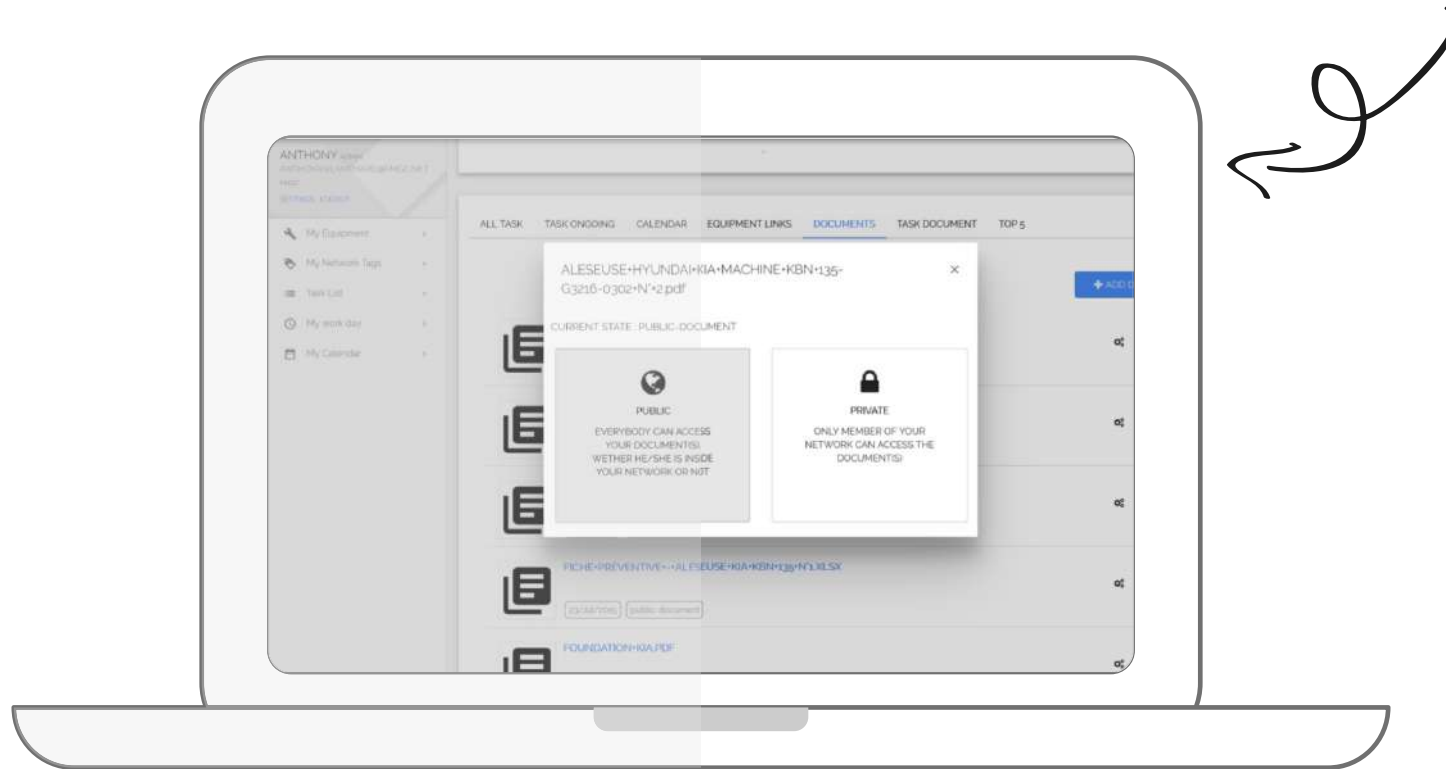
ANTHONY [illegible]
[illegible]
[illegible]

My Equipment
My Network Tags
Task List
My work day
My Calendar

ALL TASK TASK ONGOING CALENDAR EQUIPMENT LINKS DOCUMENTS TASK DOCUMENT TOP 5

+ ADD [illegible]

ALESEUSE+HYUNDAI+KIA+MACHINE+KBN+135-G3216-0302+N°+2.pdf

×

CURRENT STATE : PUBLIC-DOCUMENT

PUBLIC

EVERYBODY CAN ACCESS YOUR DOCUMENT(S) WETHER HE/SHE IS INSIDE YOUR NETWORK OR NOT

PRIVATE

ONLY MEMBER OF YOUR NETWORK CAN ACCESS THE DOCUMENT(S)

FICHE+PREVENTIVE+-+ALESEUSE+KIA+KBN+135+N°1.XLSX

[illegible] public document

FOUNDATION+KIA.PDF